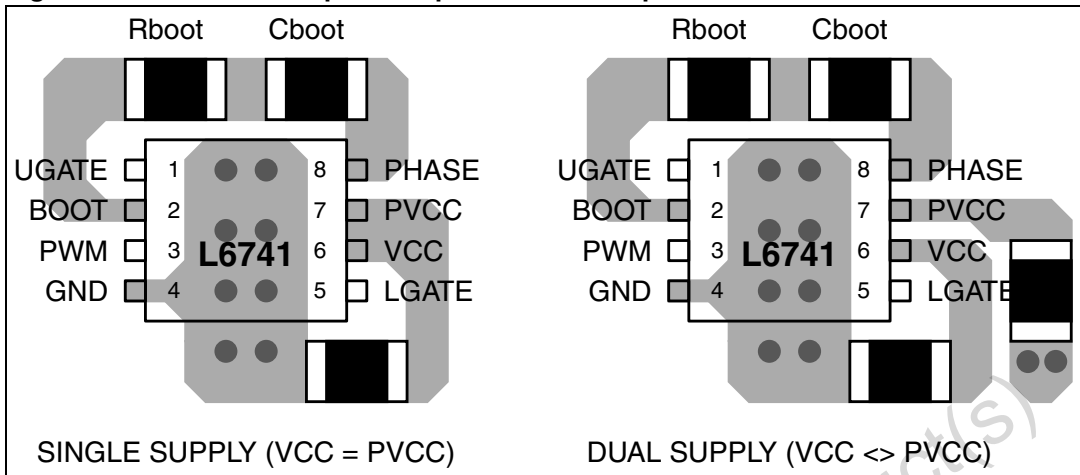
Rboot Cboot

UGATE 1 8 PHASE
BOOT 2 7 PVCC
PWM 3 L6741 6 VCC
GND 4 5 LGATE

SINGLE SUPPLY (VCC = PVCC)

Rboot Cboot

UGATE 1 8 PHASE
BOOT 2 7 PVCC
PWM 3 L6741 6 VCC
GND 4 5 LGATE

DUAL SUPPLY (VCC <> PVCC)